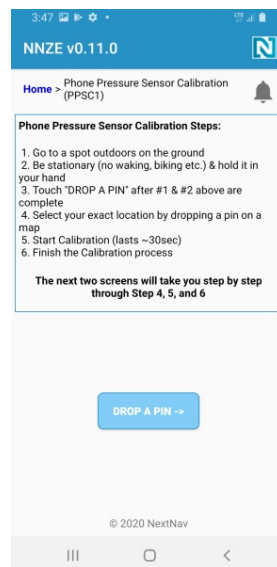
3:47

NNZE v0.11.0

N

Home > Phone Pressure Sensor Calibration (PPSC1)

Phone Pressure Sensor Calibration Steps:

1. Go to a spot outdoors on the ground
2. Be stationary (no waking, biking etc.) & hold it in your hand
3. Touch "DROP A PIN" after #1 & #2 above are complete
4. Select your exact location by dropping a pin on a map
5. Start Calibration (lasts ~30sec)
6. Finish the Calibration process

The next two screens will take you step by step through Step 4, 5, and 6

DROP A PIN ->

© 2020 NextNav